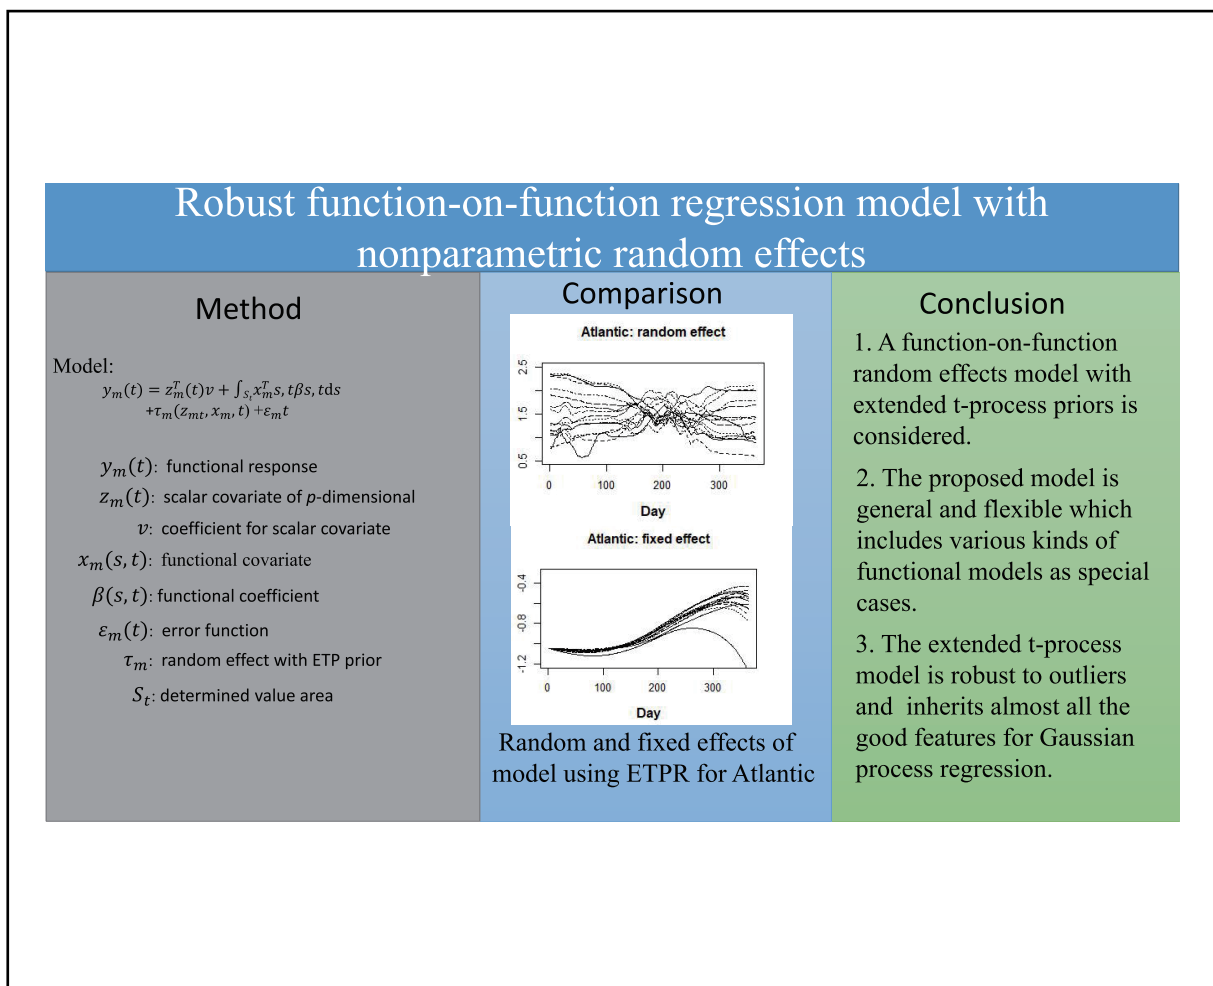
Robust function-on-function regression model with nonparametric random effects

Method

Model:
$y_m(t) = z_m^T(t)v + \int_{S_t} x_m^T s, t\beta s, t ds$
$+\tau_m(z_{mt}, x_m, t) + \varepsilon_m t$

$y_m(t)$: functional response
$z_m(t)$: scalar covariate of $p$-dimensional
$v$: coefficient for scalar covariate
$x_m(s,t)$: functional covariate
$\beta(s,t)$: functional coefficient
$\varepsilon_m(t)$: error function
$\tau_m$: random effect with ETP prior
$S_t$: determined value area

Comparison

Atlantic: random effect
2.5
1.5
0.5
0 100 200 300
Day

Atlantic: fixed effect
-0.4
-0.8
-1.2
0 100 200 300
Day

Random and fixed effects of model using ETPR for Atlantic

Conclusion

1. A function-on-function random effects model with extended t-process priors is considered.

2. The proposed model is general and flexible which includes various kinds of functional models as special cases.

3. The extended t-process model is robust to outliers and inherits almost all the good features for Gaussian process regression.